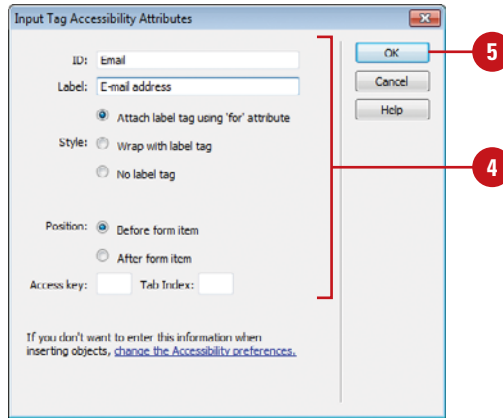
Input Tag Accessibility Attributes

ID: Email

Label: E-mail address

Style: Attach label tag using 'for' attribute

Wrap with label tag

No label tag

Position: Before form item

After form item

Access key: Tab Index:

If you don't want to enter this information when inserting objects, change the Accessibility preferences.

OK

Cancel

Help

5

4